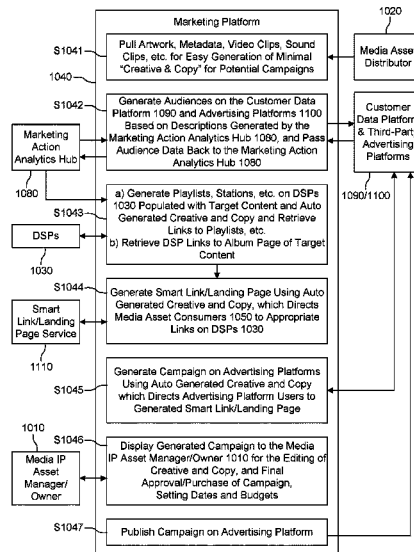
Marketing Platform

1020

S1041
Pull Artwork, Metadata, Video Clips, Sound Clips, etc. for Easy Generation of Minimal "Creative & Copy" for Potential Campaigns

Media Asset Distributor

1040

S1042
Generate Audiences on the Customer Data Platform 1090 and Advertising Platforms 1100 Based on Descriptions Generated by the Marketing Action Analytics Hub 1080, and Pass Audience Data Back to the Marketing Action Analytics Hub 1080

Customer Data Platform & Third-Party Advertising Platforms

Marketing Action Analytics Hub

1080

1090/1100

a) Generate Playlists, Stations, etc. on DSPs 1030 Populated with Target Content and Auto Generated Creative and Copy and Retrieve Links to Playlists, etc.
b) Retrieve DSP Links to Album Page of Target Content

S1043

DSPs

1030

S1044
Generate Smart Link/Landing Page Using Auto Generated Creative and Copy, which Directs Media Asset Consumers 1050 to Appropriate Links on DSPs 1030

Smart Link/Landing Page Service

1110

S1045
Generate Campaign on Advertising Platforms Using Auto Generated Creative and Copy which Directs Advertising Platform Users to Generated Smart Link/Landing Page

1010

S1046
Display Generated Campaign to the Media IP Asset Manager/Owner 1010 for the Editing of Creative and Copy, and Final Approval/Purchase of Campaign, Setting Dates and Budgets

Media IP Asset Manager/ Owner

S1047
Publish Campaign on Advertising Platform